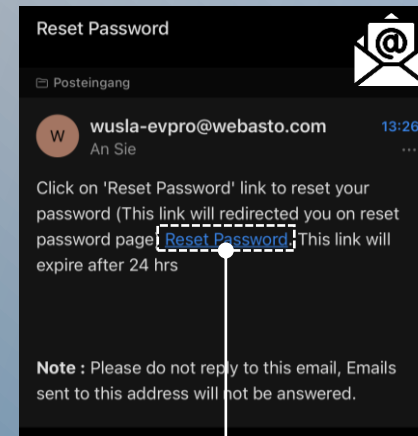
Reset Password

@

Posteingang

W wusla-evpro@webasto.com 13:26
An Sie

Click on 'Reset Password' link to reset your password (This link will redirected you on reset password page) Reset Password. This link will expire after 24 hrs

Note : Please do not reply to this email, Emails sent to this address will not be answered.